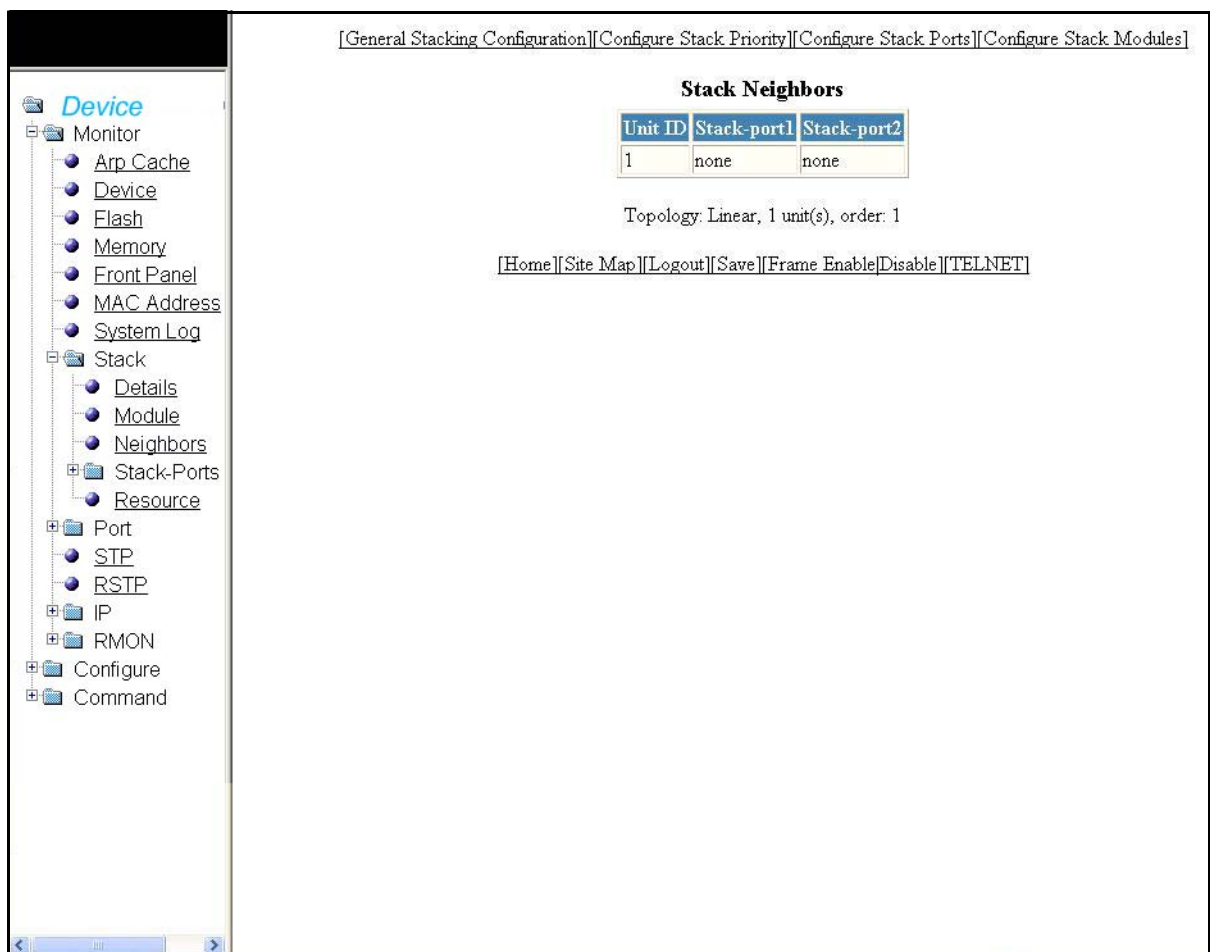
Device
Monitor
Arp Cache
Device
Flash
Memory
Front Panel
MAC Address
System Log
Stack
Details
Module
Neighbors
Stack-Ports
Resource
Port
STP
RSTP
IP
RMON
Configure
Command

[General Stacking Configuration][Configure Stack Priority][Configure Stack Ports][Configure Stack Modules]

Stack Neighbors

| Unit ID | Stack-port1 | Stack-port2 |
|---|---|---|
| 1 | none | none |

Topology: Linear, 1 unit(s), order: 1

[Home][Site Map][Logout][Save][Frame Enable|Disable][TELNET]